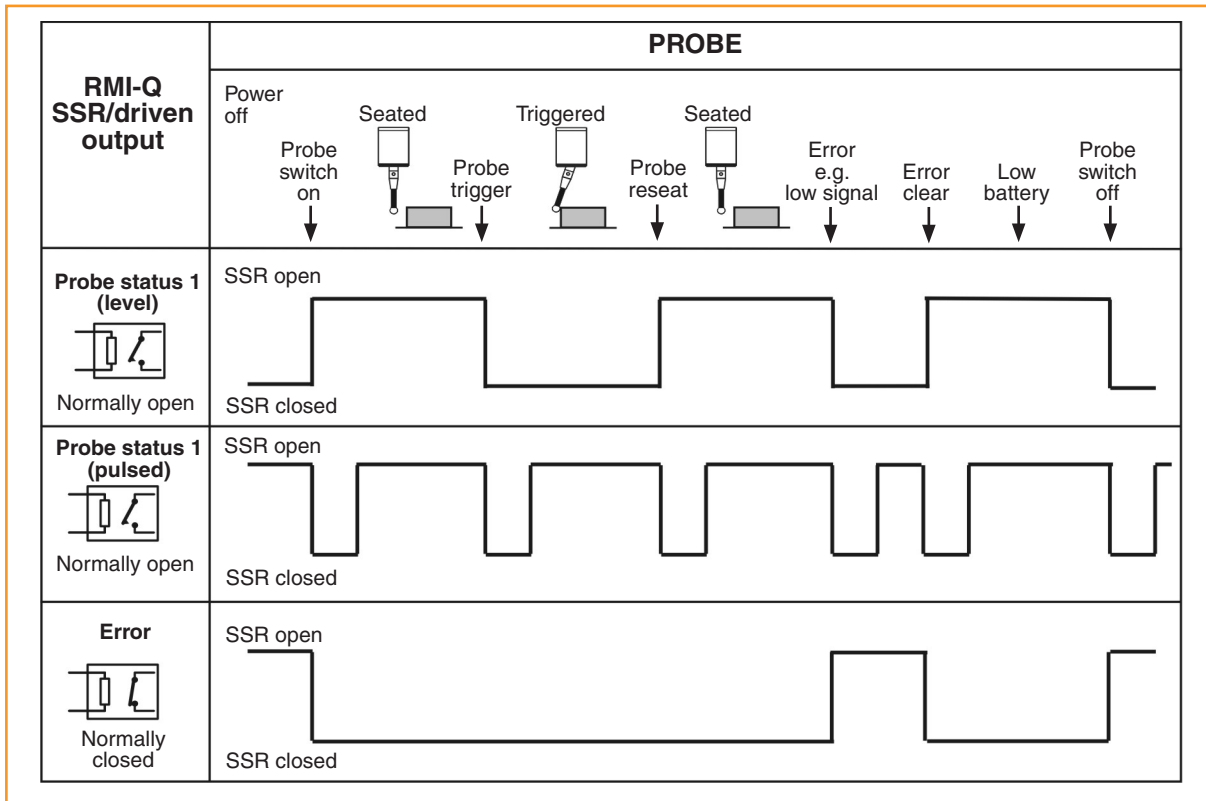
| RMI-Q SSR/driven output | PROBE |
|---|---|
| | Power off · Seated · Triggered · Seated · Probe switch on · Probe trigger · Probe reseat · Error e.g. low signal · Error clear · Low battery · Probe switch off |
| Probe status 1 (level) Normally open | SSR open SSR closed |
| Probe status 1 (pulsed) Normally open | SSR open SSR closed |
| Error Normally closed | SSR open SSR closed |